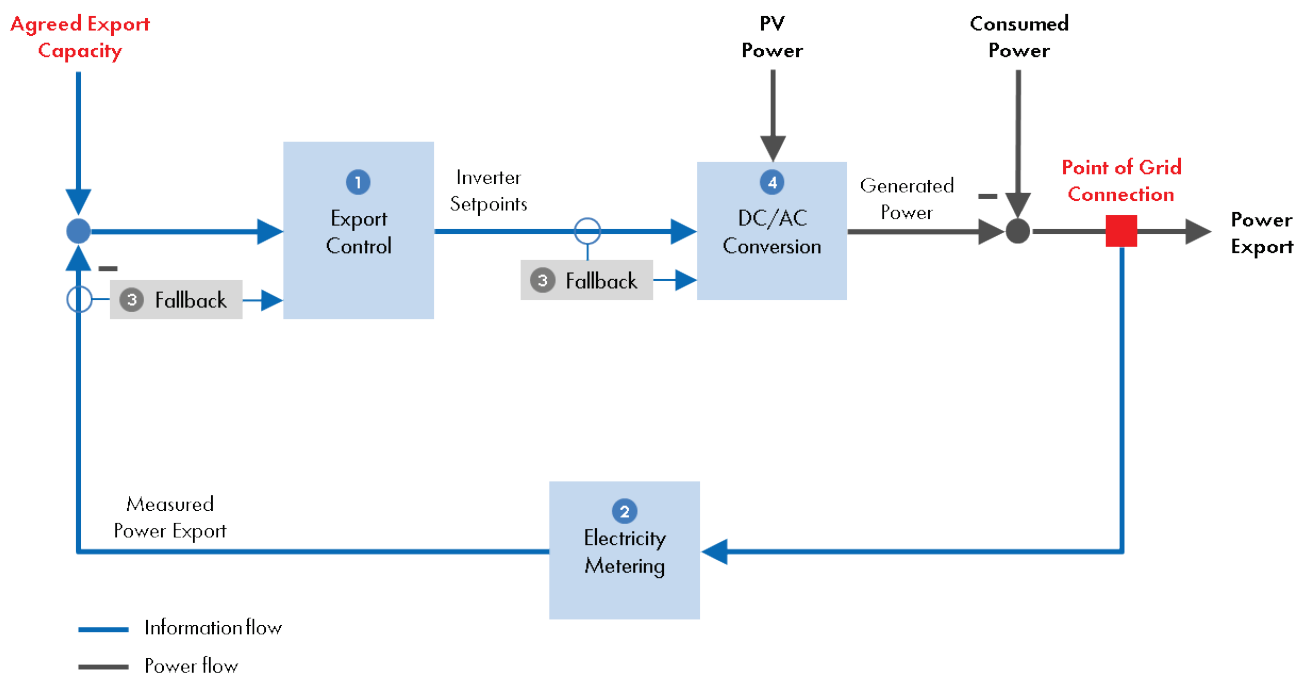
Agreed Export Capacity

PV Power

Consumed Power

1 Export Control

Inverter Setpoints

4 DC/AC Conversion

Generated Power

Point of Grid Connection

Power Export

–

3 Fallback

3 Fallback

–

Measured Power Export

2 Electricity Metering

Information flow

Power flow